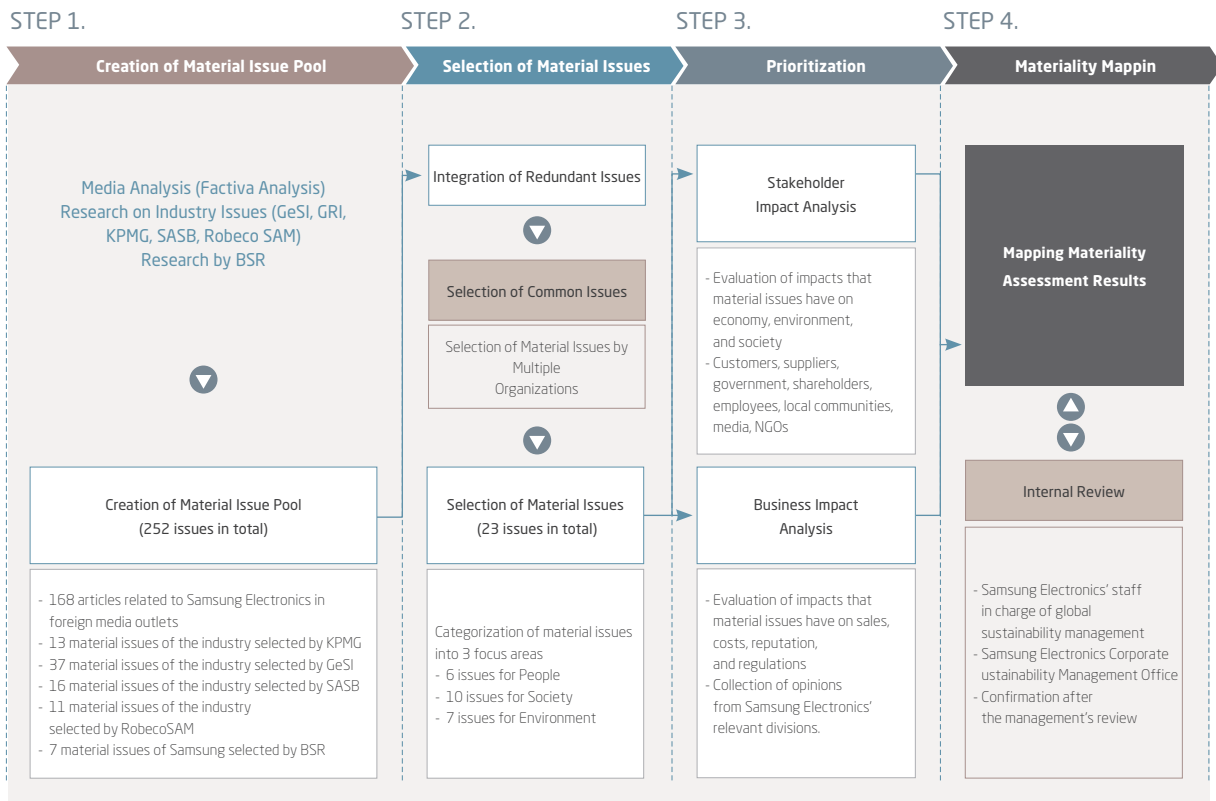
STEP 1.

Creation of Material Issue Pool

Media Analysis (Factiva Analysis)
Research on Industry Issues (GeSI, GRI, KPMG, SASB, Robeco SAM)
Research by BSR

Creation of Material Issue Pool
(252 issues in total)

- 168 articles related to Samsung Electronics in foreign media outlets
- 13 material issues of the industry selected by KPMG
- 37 material issues of the industry selected by GeSI
- 16 material issues of the industry selected by SASB
- 11 material issues of the industry selected by RobecoSAM
- 7 material issues of Samsung selected by BSR

STEP 2.

Selection of Material Issues

Integration of Redundant Issues

Selection of Common Issues

Selection of Material Issues by Multiple Organizations

Selection of Material Issues
(23 issues in total)

Categorization of material issues into 3 focus areas
- 6 issues for People
- 10 issues for Society
- 7 issues for Environment

STEP 3.

Prioritization

Stakeholder Impact Analysis

- Evaluation of impacts that material issues have on economy, environment, and society
- Customers, suppliers, government, shareholders, employees, local communities, media, NGOs

Business Impact Analysis

- Evaluation of impacts that material issues have on sales, costs, reputation, and regulations
- Collection of opinions from Samsung Electronics' relevant divisions.

STEP 4.

Materiality Mappin

Mapping Materiality Assessment Results

Internal Review

- Samsung Electronics' staff in charge of global sustainability management
- Samsung Electronics Corporate ustainability Management Office
- Confirmation after the management's review